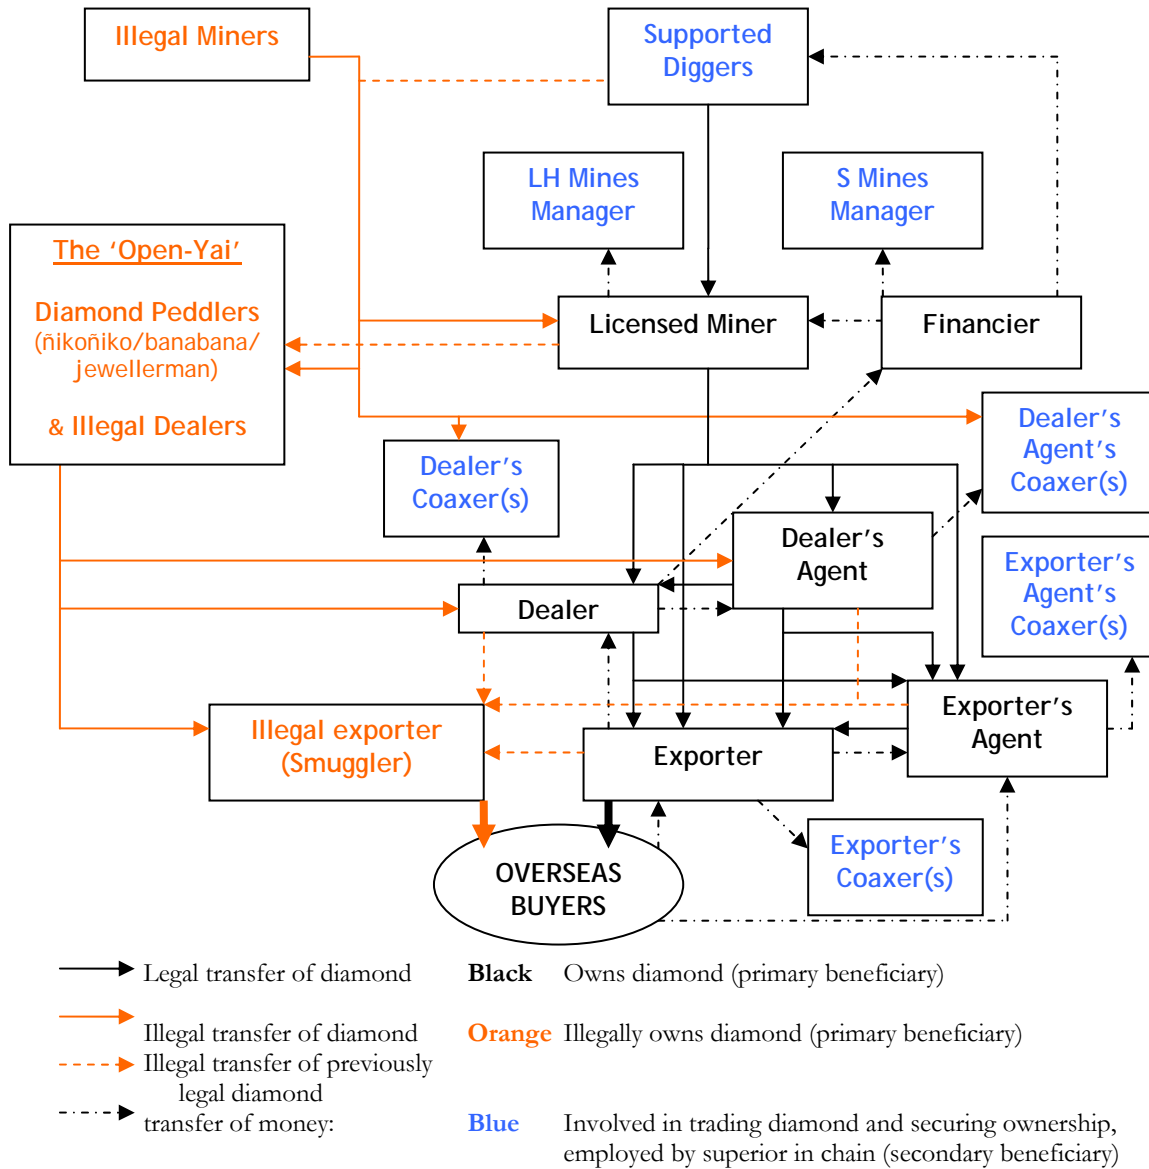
Illegal Miners

Supported Diggers

LH Mines Manager

S Mines Manager

The 'Open-Yai'

Diamond Peddlers (ñikoñiko/banabana/ jewellerman)

& Illegal Dealers

Licensed Miner

Financier

Dealer's Agent's Coaxer(s)

Dealer's Coaxer(s)

Dealer's Agent

Exporter's Agent's Coaxer(s)

Dealer

Exporter's Agent

Illegal exporter (Smuggler)

Exporter

Exporter's Coaxer(s)

OVERSEAS BUYERS

Legal transfer of diamond

Illegal transfer of diamond

Illegal transfer of previously legal diamond

transfer of money:

| | |
|---|---|
| **Black** | Owns diamond (primary beneficiary) |
| **Orange** | Illegally owns diamond (primary beneficiary) |
| **Blue** | Involved in trading diamond and securing ownership, employed by superior in chain (secondary beneficiary) |